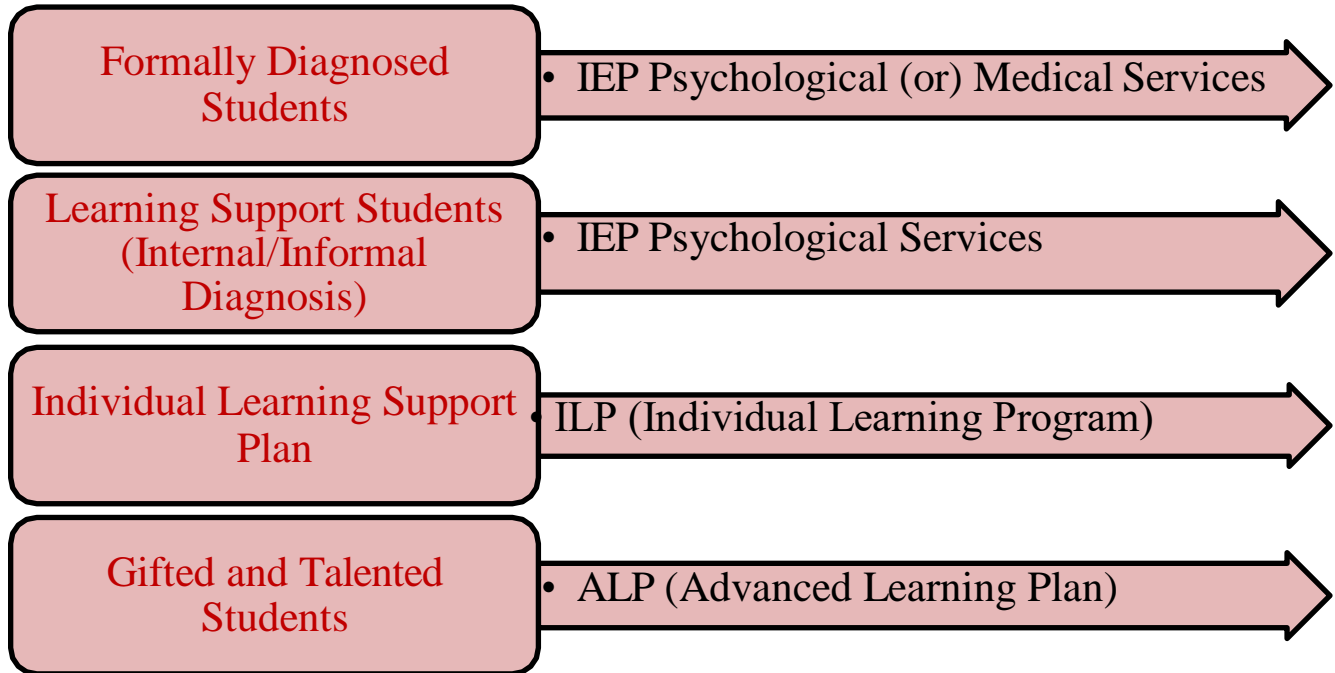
Formally Diagnosed Students

• IEP Psychological (or) Medical Services

Learning Support Students (Internal/Informal Diagnosis)

• IEP Psychological Services

Individual Learning Support Plan

• ILP (Individual Learning Program)

Gifted and Talented Students

• ALP (Advanced Learning Plan)